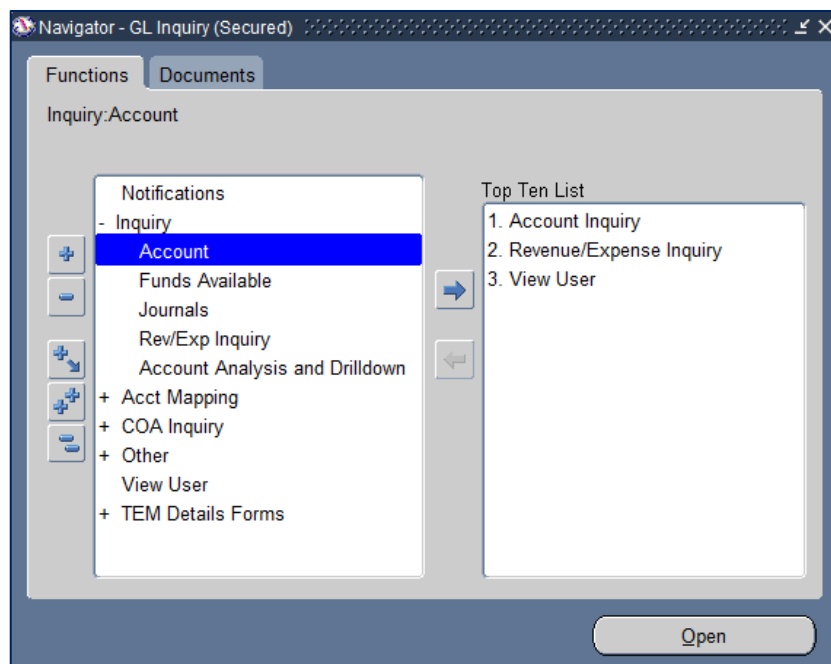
Navigator - GL Inquiry (Secured)

Functions
Documents

Inquiry:Account

Notifications
- Inquiry
Account
Funds Available
Journals
Rev/Exp Inquiry
Account Analysis and Drilldown
+ Acct Mapping
+ COA Inquiry
+ Other
View User
+ TEM Details Forms

Top Ten List
1. Account Inquiry
2. Revenue/Expense Inquiry
3. View User

Open